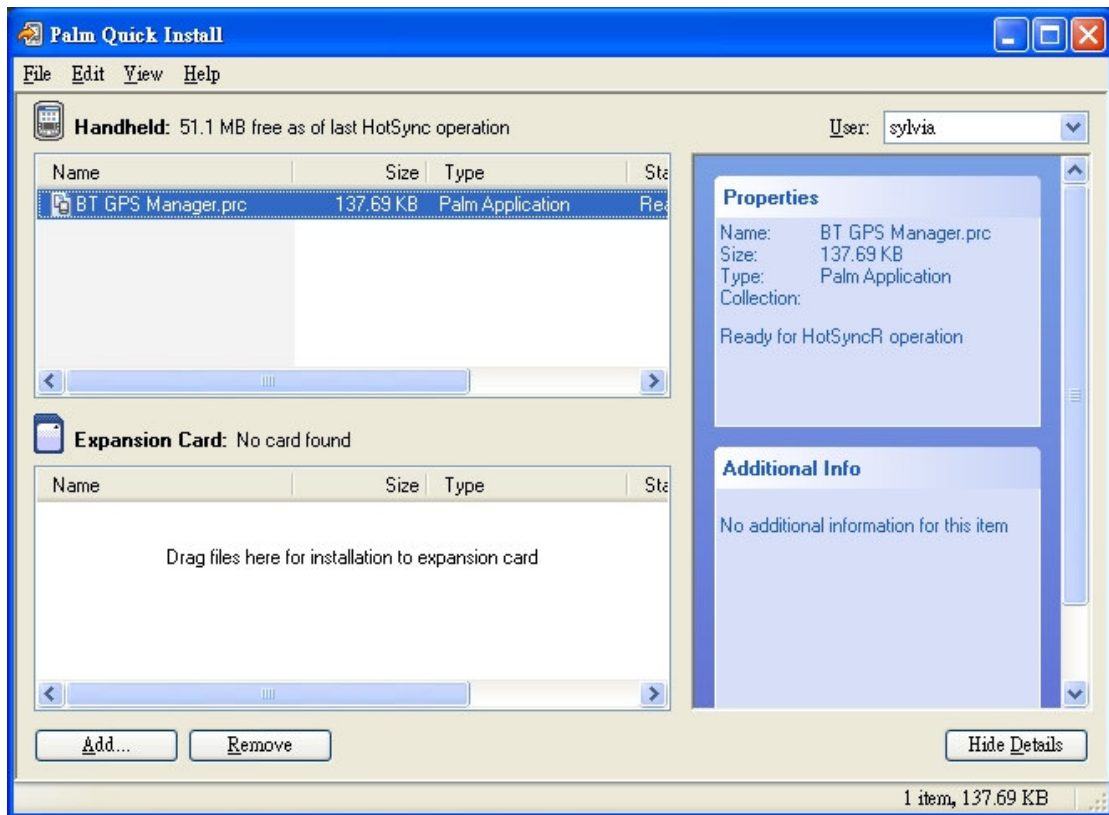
Palm Quick Install

File Edit View Help

Handheld: 51.1 MB free as of last HotSync operation

User: sylvia

| Name | Size | Type | Sta |
|---|---|---|---|
| BT GPS Manager.prc | 137.69 KB | Palm Application | Rea |

Properties

Name: BT GPS Manager.prc
Size: 137.69 KB
Type: Palm Application
Collection:

Ready for HotSyncR operation

Expansion Card: No card found

| Name | Size | Type | Sta |
|---|---|---|---|

Drag files here for installation to expansion card

Additional Info

No additional information for this item

Add...

Remove

Hide Details

1 item, 137.69 KB